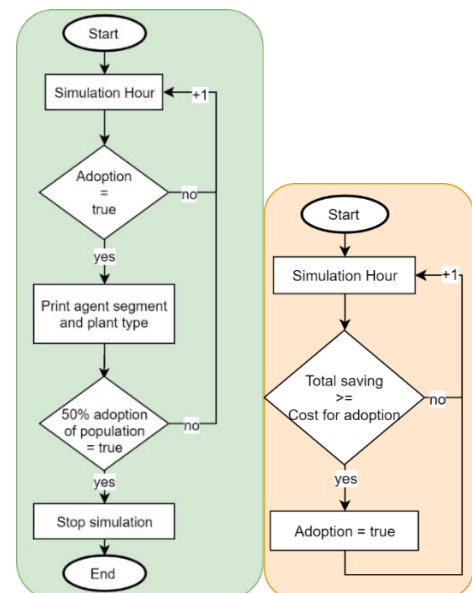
Start

Simulation Hour

+1

Adoption = true

no

yes

Print agent segment and plant type

50% adoption of population = true

no

yes

Stop simulation

End

Start

Simulation Hour

+1

Total saving >= Cost for adoption

no

yes

Adoption = true